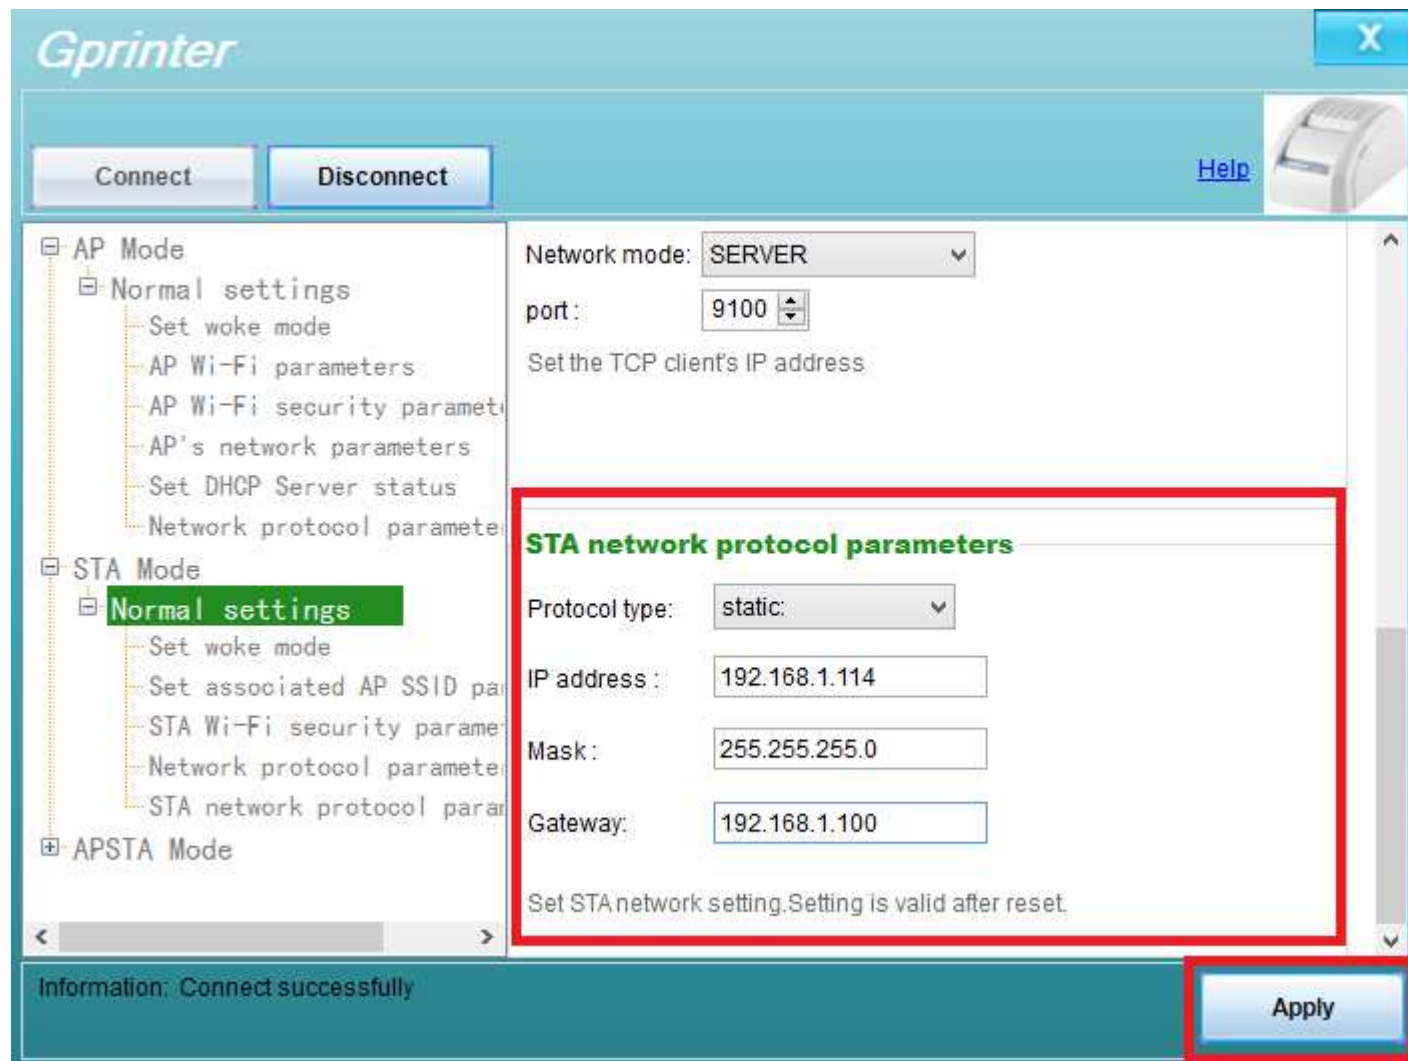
Gprinter

X

Connect

Disconnect

Help

AP Mode
Normal settings
Set woke mode
AP Wi-Fi parameters
AP Wi-Fi security paramet
AP's network parameters
Set DHCP Server status
Network protocol paramete
STA Mode
Normal settings
Set woke mode
Set associated AP SSID pa
STA Wi-Fi security parame
Network protocol paramete
STA network protocol para
APSTA Mode

Network mode: SERVER

port: 9100

Set the TCP client's IP address

STA network protocol parameters

Protocol type: static:

IP address: 192.168.1.114

Mask: 255.255.255.0

Gateway: 192.168.1.100

Set STA network setting.Setting is valid after reset.

Information: Connect successfully

Apply